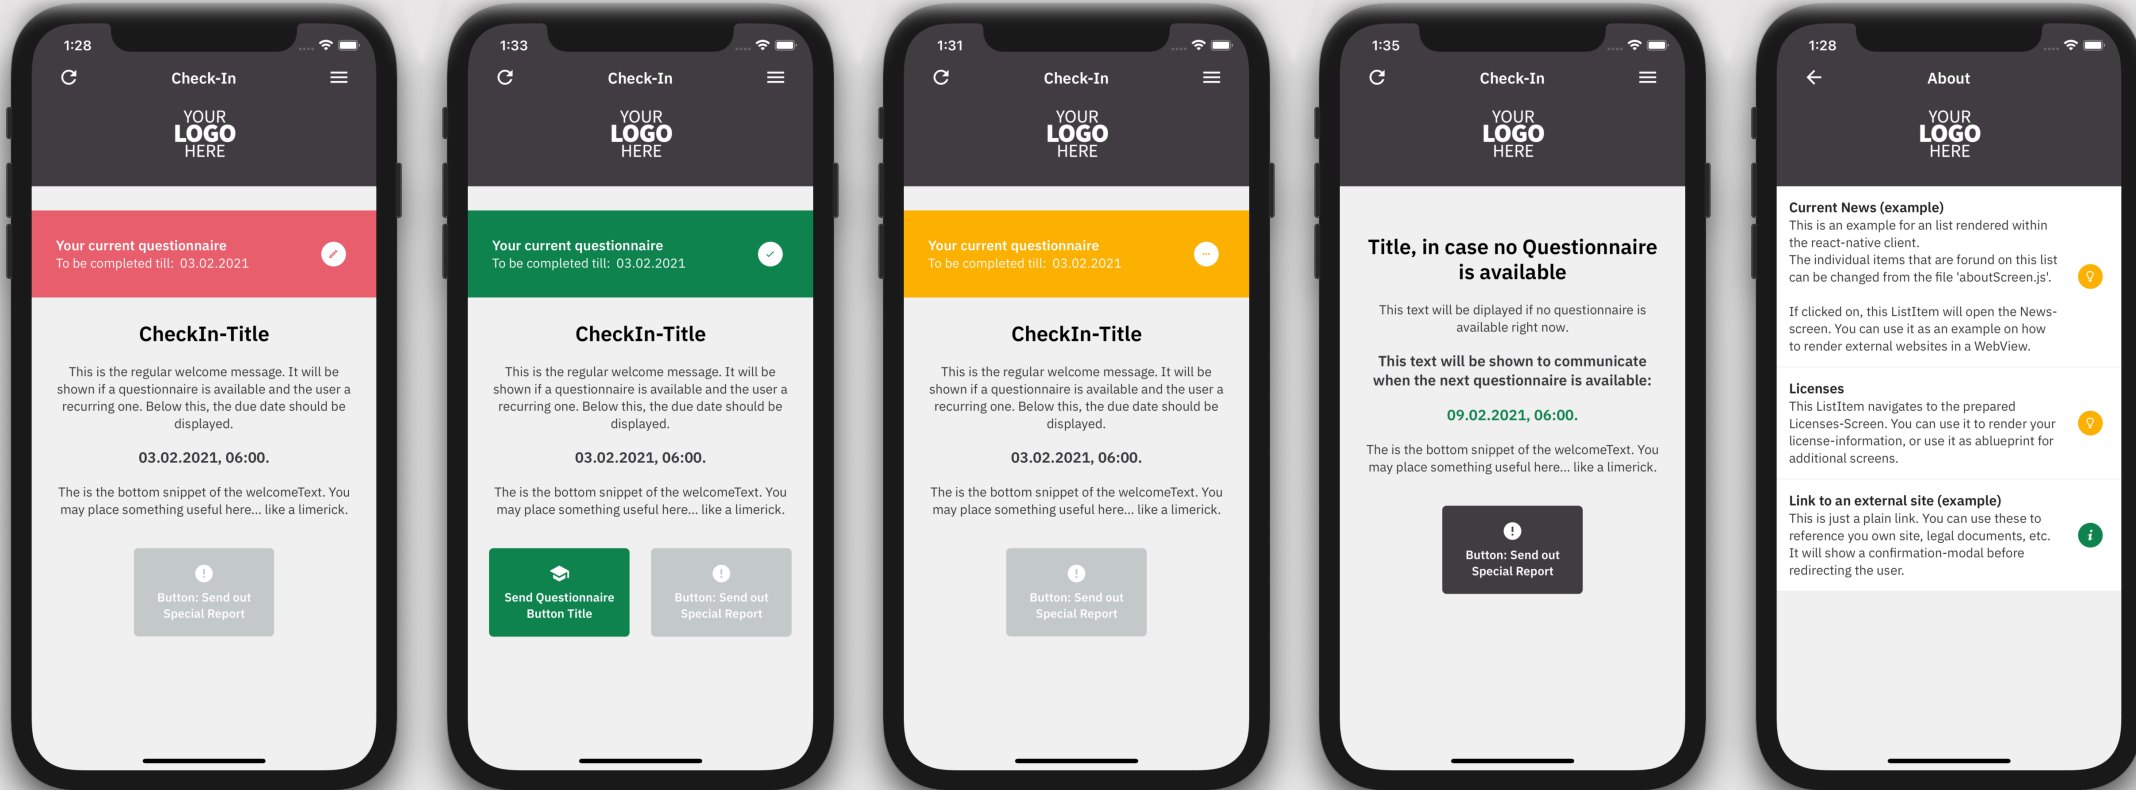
1:28

Check-In

YOUR LOGO HERE

Your current questionnaire
To be completed till: 03.02.2021

CheckIn-Title

This is the regular welcome message. It will be shown if a questionnaire is available and the user a recurring one. Below this, the due date should be displayed.

03.02.2021, 06:00.

The is the bottom snippet of the welcomeText. You may place something useful here... like a limerick.

Button: Send out Special Report

1:33

Check-In

YOUR LOGO HERE

Your current questionnaire
To be completed till: 03.02.2021

CheckIn-Title

This is the regular welcome message. It will be shown if a questionnaire is available and the user a recurring one. Below this, the due date should be displayed.

03.02.2021, 06:00.

The is the bottom snippet of the welcomeText. You may place something useful here... like a limerick.

Send Questionnaire Button Title

Button: Send out Special Report

1:31

Check-In

YOUR LOGO HERE

Your current questionnaire
To be completed till: 03.02.2021

CheckIn-Title

This is the regular welcome message. It will be shown if a questionnaire is available and the user a recurring one. Below this, the due date should be displayed.

03.02.2021, 06:00.

The is the bottom snippet of the welcomeText. You may place something useful here... like a limerick.

Button: Send out Special Report

1:35

Check-In

YOUR LOGO HERE

Title, in case no Questionnaire is available

This text will be diplayed if no questionnaire is available right now.

This text will be shown to communicate when the next questionnaire is available:

09.02.2021, 06:00.

The is the bottom snippet of the welcomeText. You may place something useful here... like a limerick.

Button: Send out Special Report

1:28

About

YOUR LOGO HERE

Current News (example)
This is an example for an list rendered within the react-native client.
The individual items that are forund on this list can be changed from the file 'aboutScreen.js'.

If clicked on, this ListItem will open the News-screen. You can use it as an example on how to render external websites in a WebView.

Licenses
This ListItem navigates to the prepared Licenses-Screen. You can use it to render your license-information, or use it as ablueprint for additional screens.

Link to an external site (example)
This is just a plain link. You can use these to reference you own site, legal documents, etc. It will show a confirmation-modal before redirecting the user.